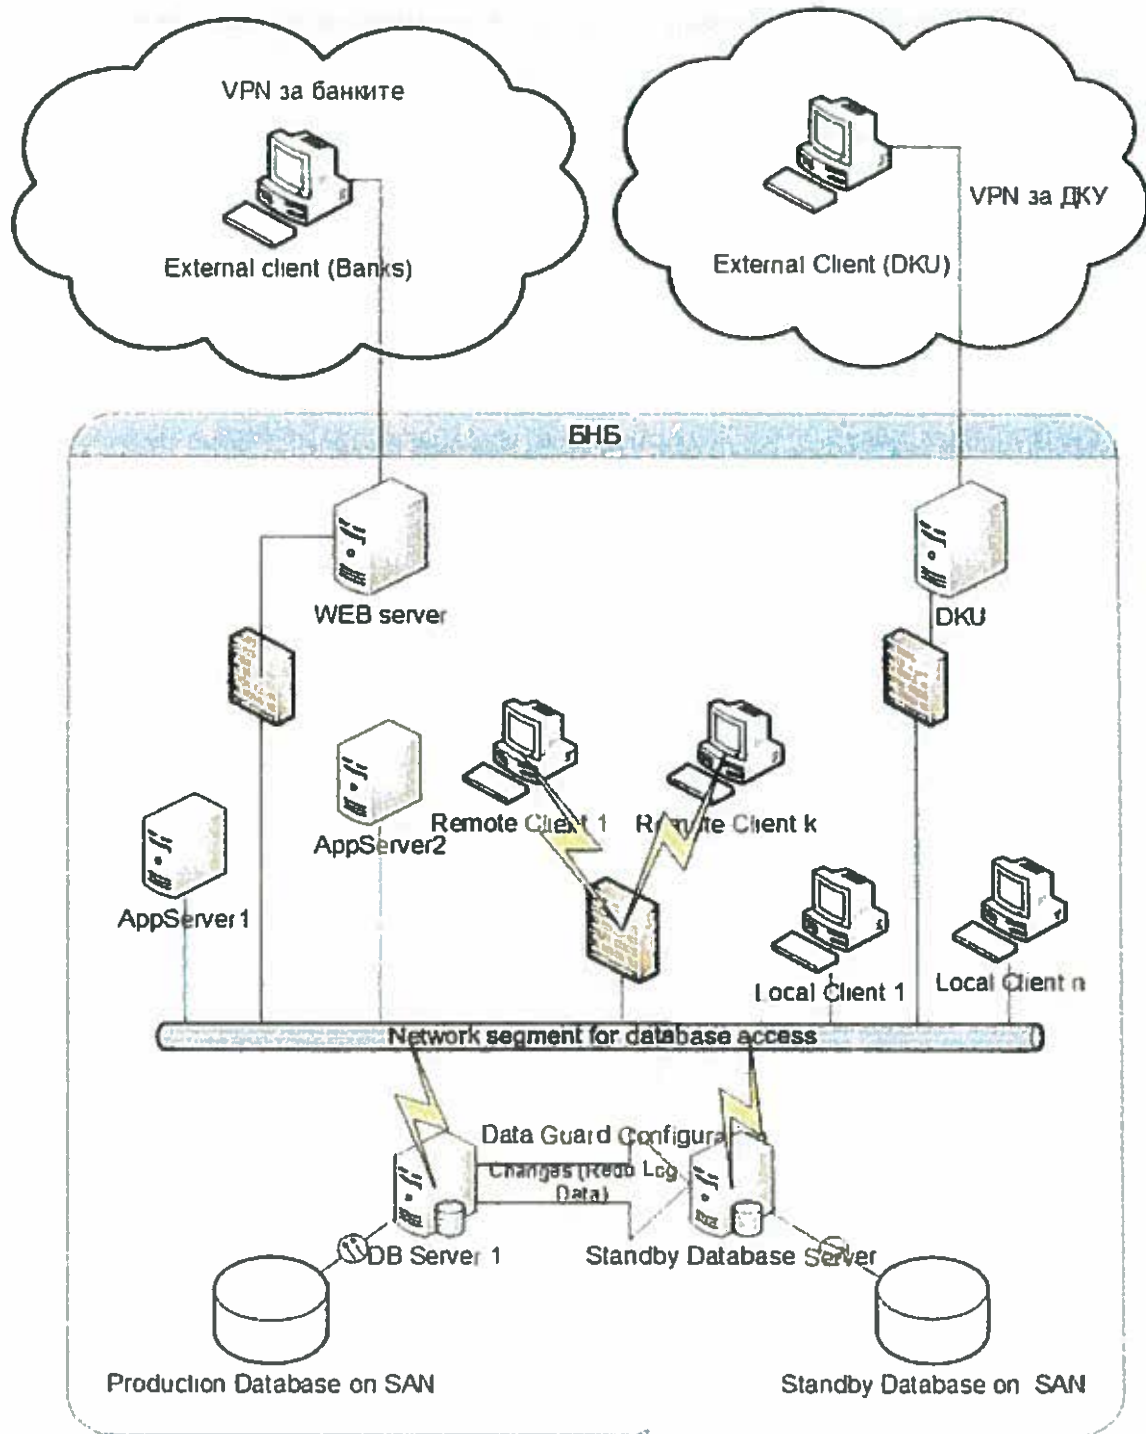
VPN за банките

External client (Banks)

VPN за ДКУ

External Client (DKU)

БНБ

WEB server

DKU

Remote Client 1

Remote Client k

AppServer2

AppServer1

Local Client 1

Local Client n

Network segment for database access

Data Guard Configura

Changes (Redo Log Data)

DB Server 1

Standby Database Server

Production Database on SAN

Standby Database on SAN